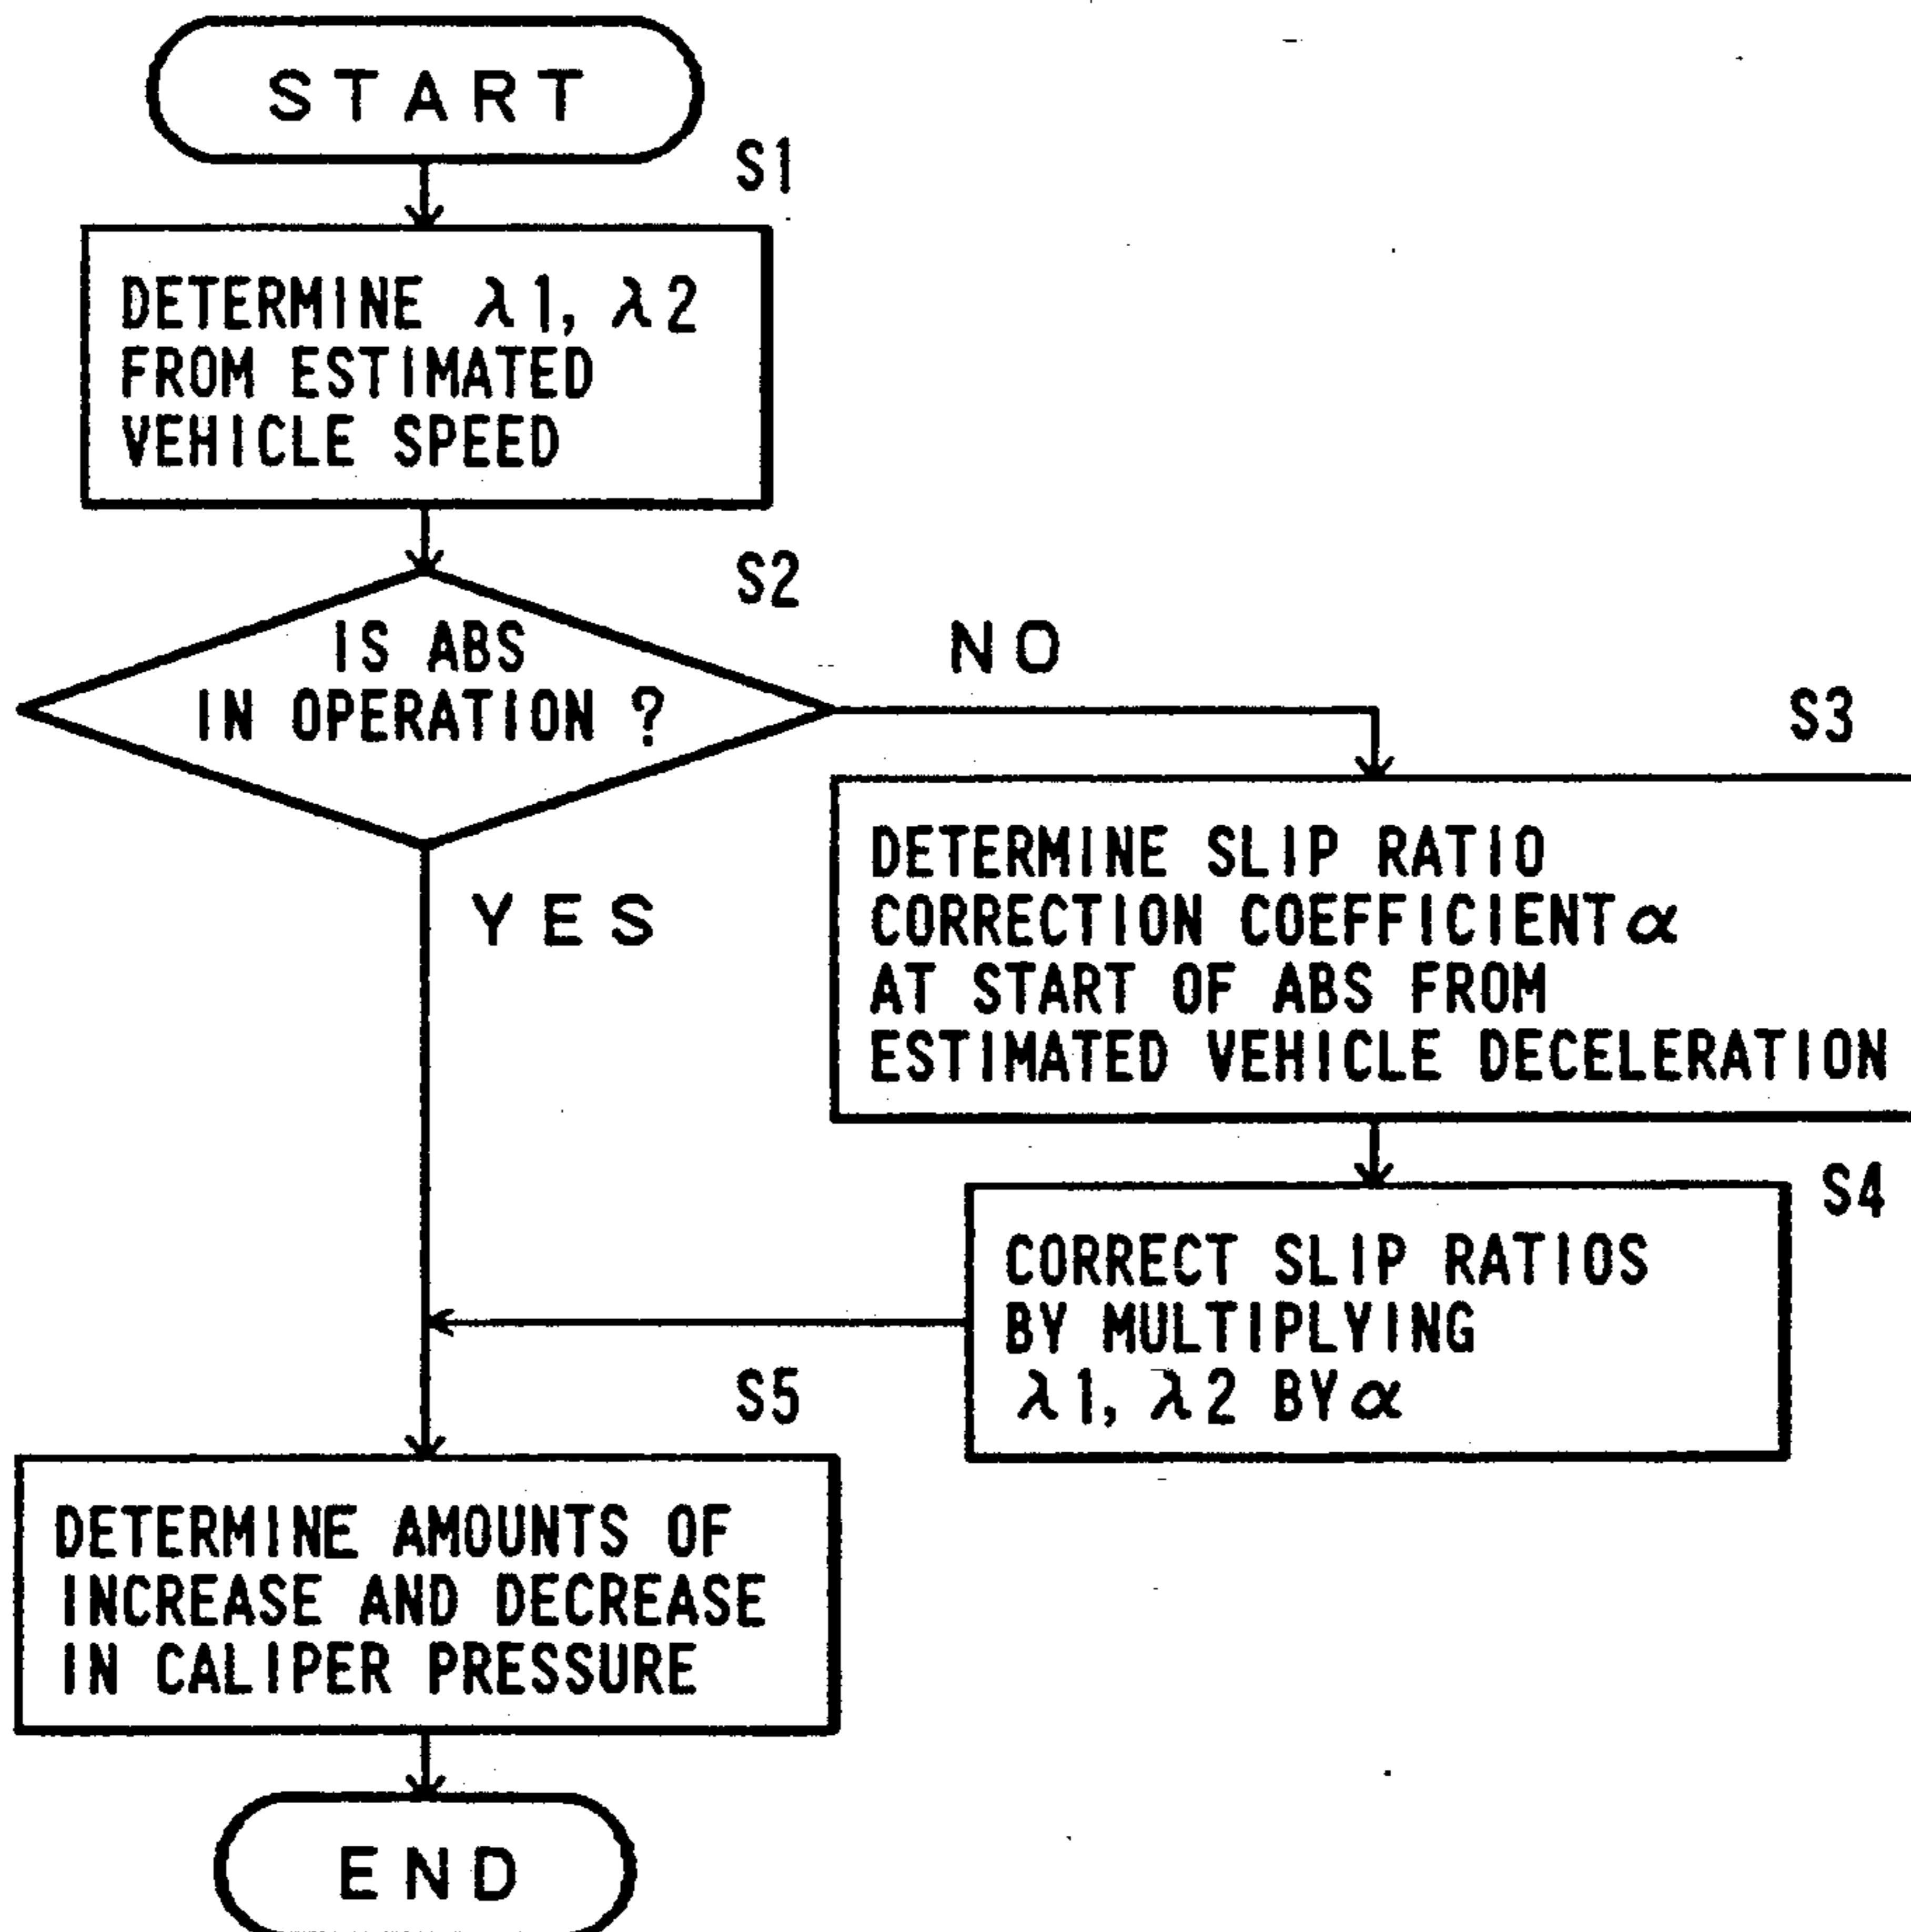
START

S1

DETERMINE $\lambda 1$, $\lambda 2$ FROM ESTIMATED VEHICLE SPEED

S2

IS ABS IN OPERATION ?

NO

S3

DETERMINE SLIP RATIO CORRECTION COEFFICIENT $\alpha$ AT START OF ABS FROM ESTIMATED VEHICLE DECELERATION

YES

S4

CORRECT SLIP RATIOS BY MULTIPLYING $\lambda 1$, $\lambda 2$ BY $\alpha$

S5

DETERMINE AMOUNTS OF INCREASE AND DECREASE IN CALIPER PRESSURE

END